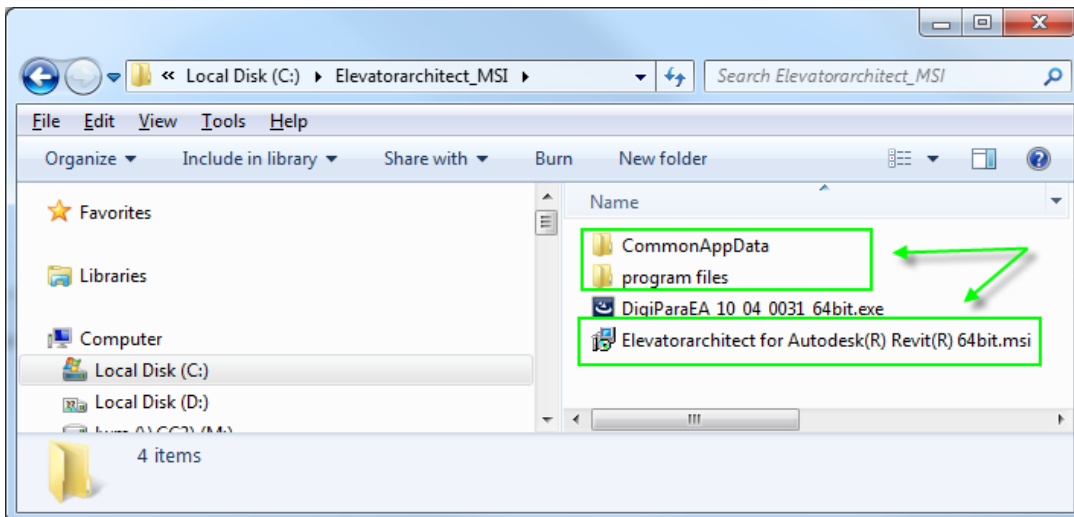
« Local Disk (C:) ▸ Elevatorarchitect_MSI ▸

Search Elevatorarchitect_MSI

File Edit View Tools Help

Organize ▾ Include in library ▾ Share with ▾ Burn New folder

Favorites

Libraries

Computer

Local Disk (C:)

Local Disk (D:)

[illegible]

Name

CommonAppData

program files

DigiParaEA_10_04_0031_64bit.exe

Elevatorarchitect for Autodesk(R) Revit(R) 64bit.msi

4 items